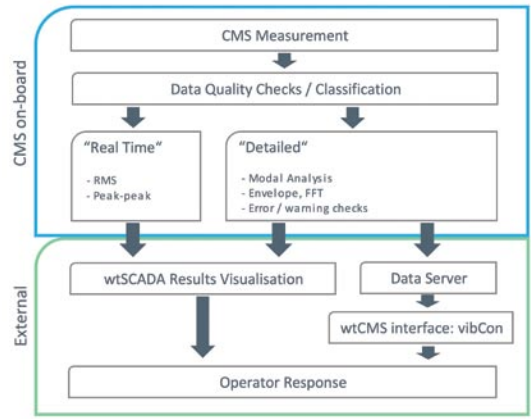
CMS on-board

CMS Measurement

Data Quality Checks / Classification

"Real Time"

- RMS
- Peak-peak

"Detailed"

- Modal Analysis
- Envelope, FFT
- Error / warning checks

External

wtSCADA Results Visualisation

Data Server

wtCMS interface: vibCon

Operator Response